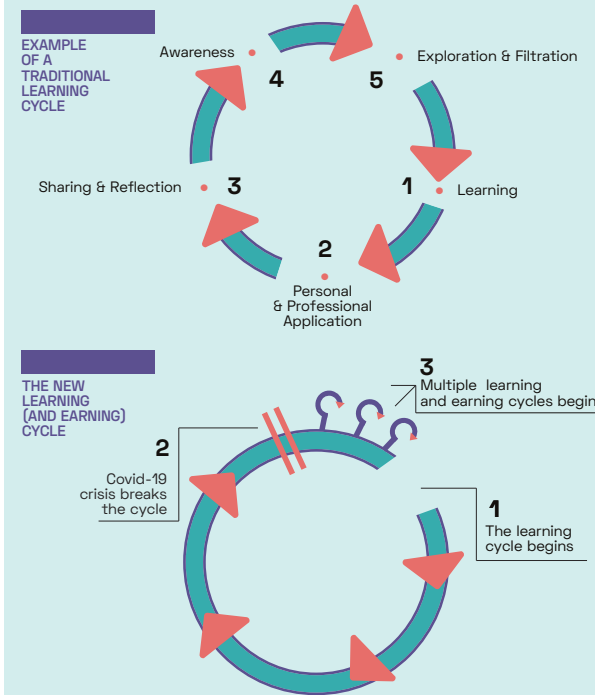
EXAMPLE OF A TRADITIONAL LEARNING CYCLE

Awareness
4
5
Exploration & Filtration
Sharing & Reflection
3
1
Learning
2
Personal & Professional Application

THE NEW LEARNING (AND EARNING) CYCLE

3
Multiple learning and earning cycles begin
2
Covid-19 crisis breaks the cycle
1
The learning cycle begins